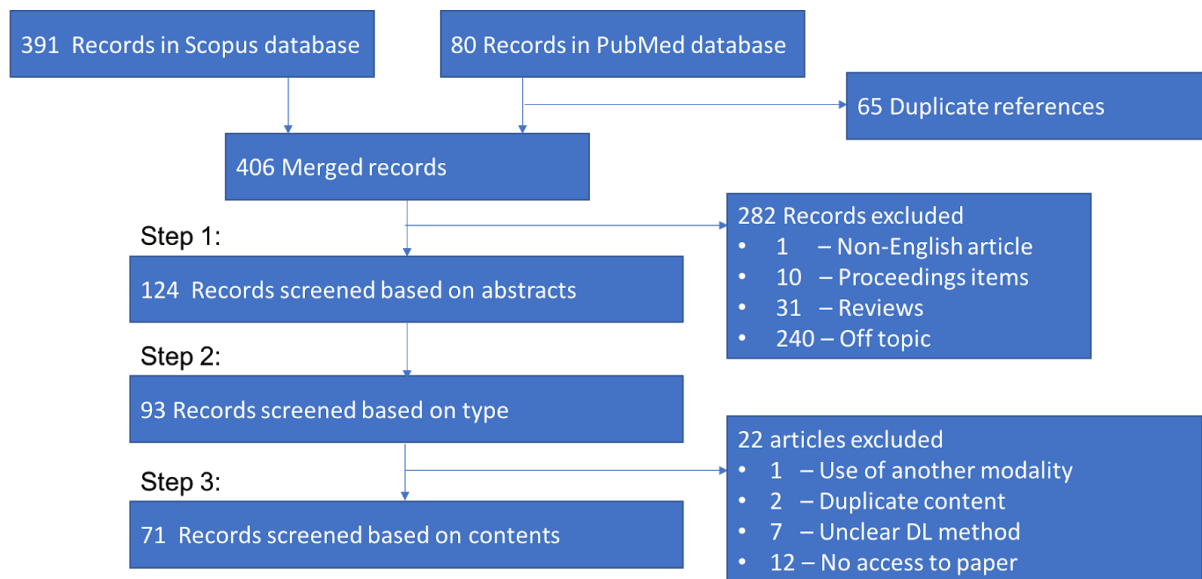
391 Records in Scopus database

80 Records in PubMed database

65 Duplicate references

406 Merged records

Step 1:

282 Records excluded
- 1 – Non-English article
- 10 – Proceedings items
- 31 – Reviews
- 240 – Off topic

124 Records screened based on abstracts

Step 2:

93 Records screened based on type

22 articles excluded
- 1 – Use of another modality
- 2 – Duplicate content
- 7 – Unclear DL method
- 12 – No access to paper

Step 3:

71 Records screened based on contents